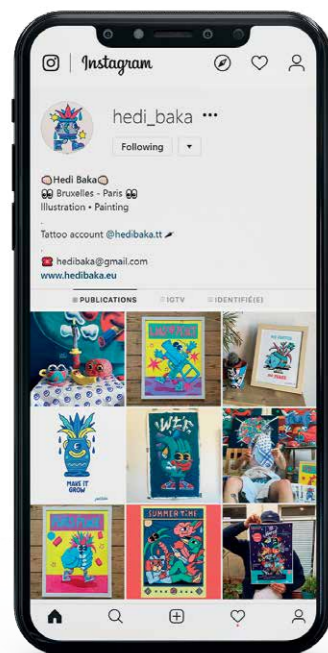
Instagram

hedi_baka ···

Following ▾

Hedi Baka
Bruxelles - Paris
Illustration • Painting

Tattoo account @hedibaka.tt

hedibaka@gmail.com
www.hedibaka.eu

PUBLICATIONS IGTV IDENTIFIÉ(E)

MAKE IT GROW

WTF

SUMMER TIME